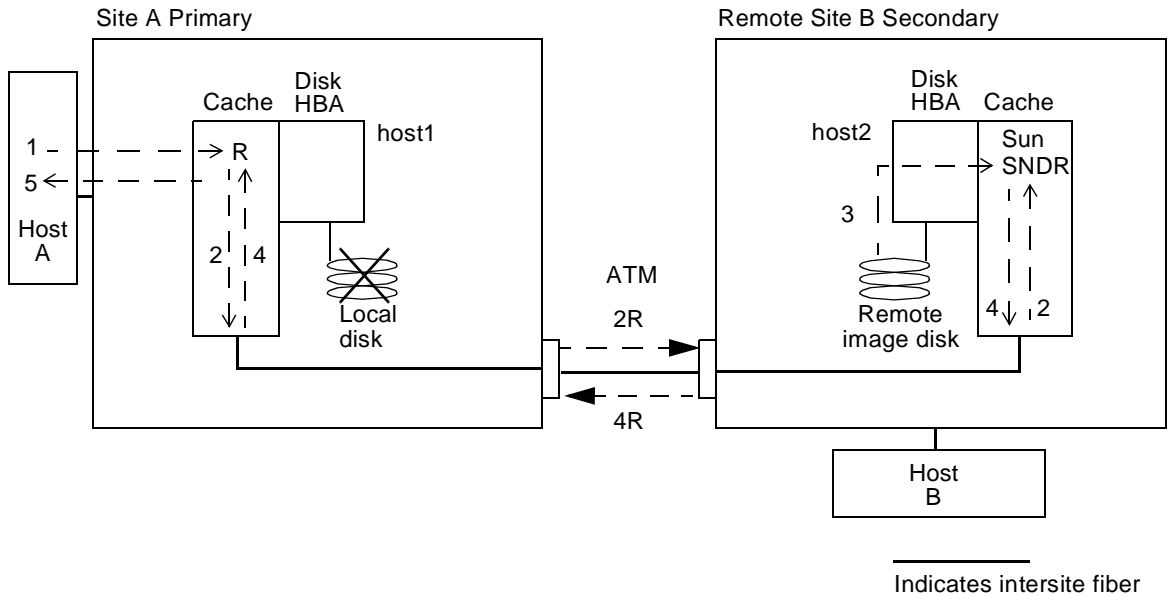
Site A Primary

Remote Site B Secondary

Cache

Disk HBA

host1

1

5

R

Host A

2

4

Local disk

ATM

2R

4R

Disk HBA

Cache

host2

Sun SNDR

3

Remote image disk

4

2

Host B

Indicates intersite fiber